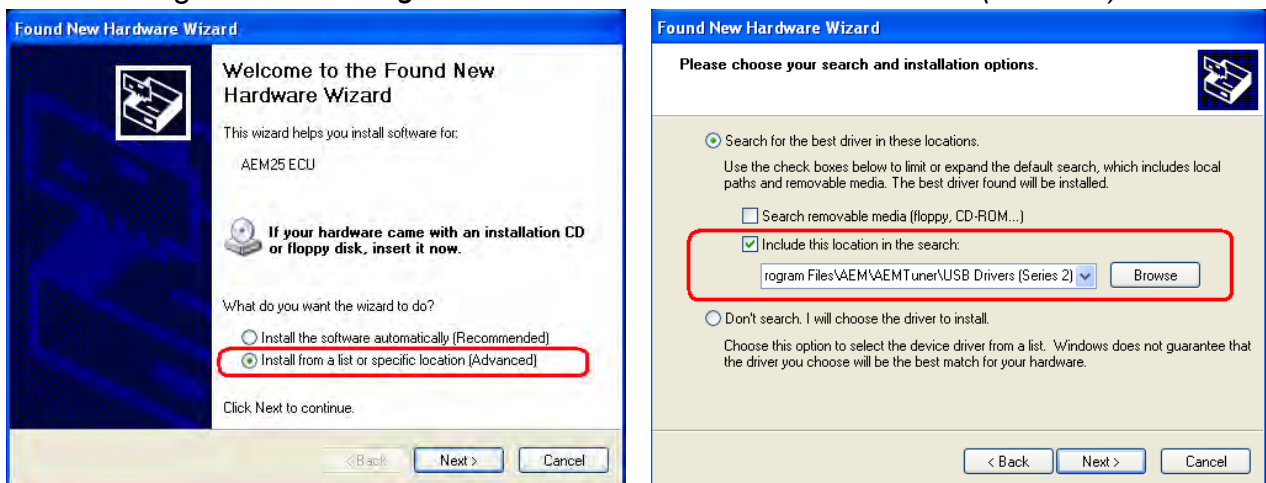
Found New Hardware Wizard

Welcome to the Found New Hardware Wizard

This wizard helps you install software for:

AEM25 ECU

If your hardware came with an installation CD or floppy disk, insert it now.

What do you want the wizard to do?

Install the software automatically (Recommended)

Install from a list or specific location (Advanced)

Click Next to continue.

< Back Next > Cancel

Found New Hardware Wizard

Please choose your search and installation options.

Search for the best driver in these locations.

Use the check boxes below to limit or expand the default search, which includes local paths and removable media. The best driver found will be installed.

Search removable media (floppy, CD-ROM...)

Include this location in the search:

rogram Files\AEM\AEMTuner\USB Drivers (Series 2) Browse

Don't search. I will choose the driver to install.

Choose this option to select the device driver from a list. Windows does not guarantee that the driver you choose will be the best match for your hardware.

< Back Next > Cancel